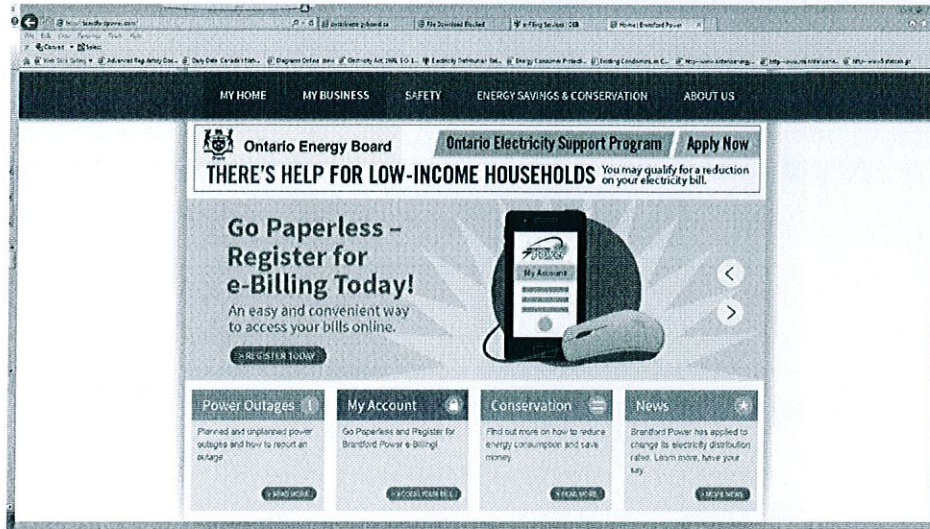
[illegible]

MY HOME MY BUSINESS SAFETY ENERGY SAVINGS & CONSERVATION ABOUT US

Ontario Energy Board

Ontario Electricity Support Program Apply Now

THERE'S HELP FOR LOW-INCOME HOUSEHOLDS You may qualify for a reduction on your electricity bill.

Go Paperless – Register for e-Billing Today!

An easy and convenient way to access your bills online.

> REGISTER TODAY

My Account

Power Outages

Planned and unplanned power outages and how to report an outage.

> READ MORE

My Account

Go Paperless and Register for Brantford Power e-Billing!

> ACCESS YOUR BILL

Conservation

Find out more on how to reduce energy consumption and save money.

> READ MORE

News

Brantford Power has applied to change its electricity distribution rates. Learn more, have your say.

> MORE NEWS